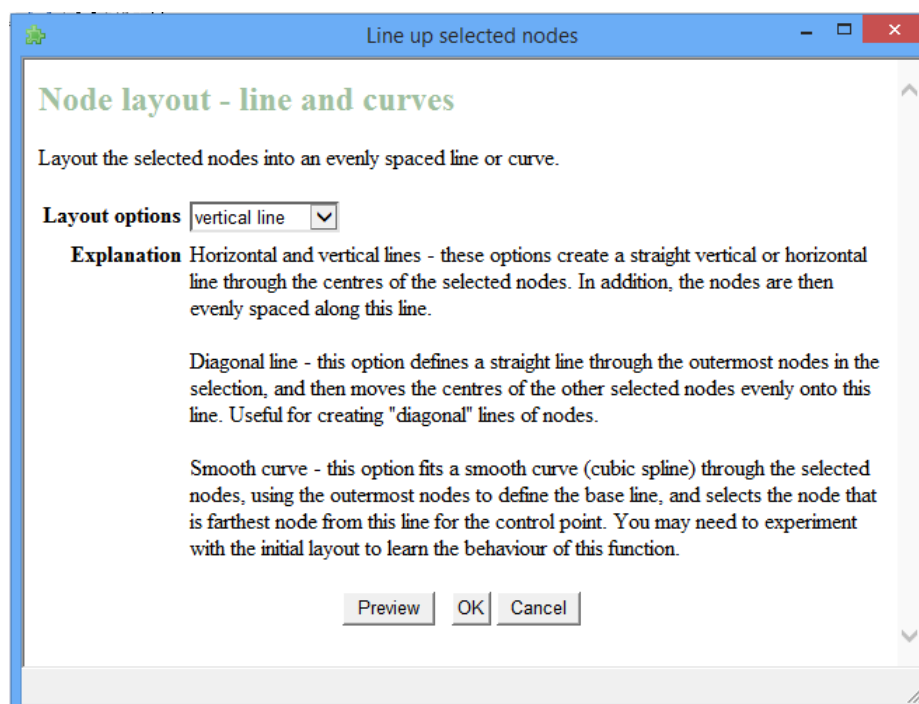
Line up selected nodes

Node layout - line and curves

Layout the selected nodes into an evenly spaced line or curve.

Layout options vertical line

Explanation Horizontal and vertical lines - these options create a straight vertical or horizontal line through the centres of the selected nodes. In addition, the nodes are then evenly spaced along this line.

Diagonal line - this option defines a straight line through the outermost nodes in the selection, and then moves the centres of the other selected nodes evenly onto this line. Useful for creating "diagonal" lines of nodes.

Smooth curve - this option fits a smooth curve (cubic spline) through the selected nodes, using the outermost nodes to define the base line, and selects the node that is farthest node from this line for the control point. You may need to experiment with the initial layout to learn the behaviour of this function.

Preview OK Cancel